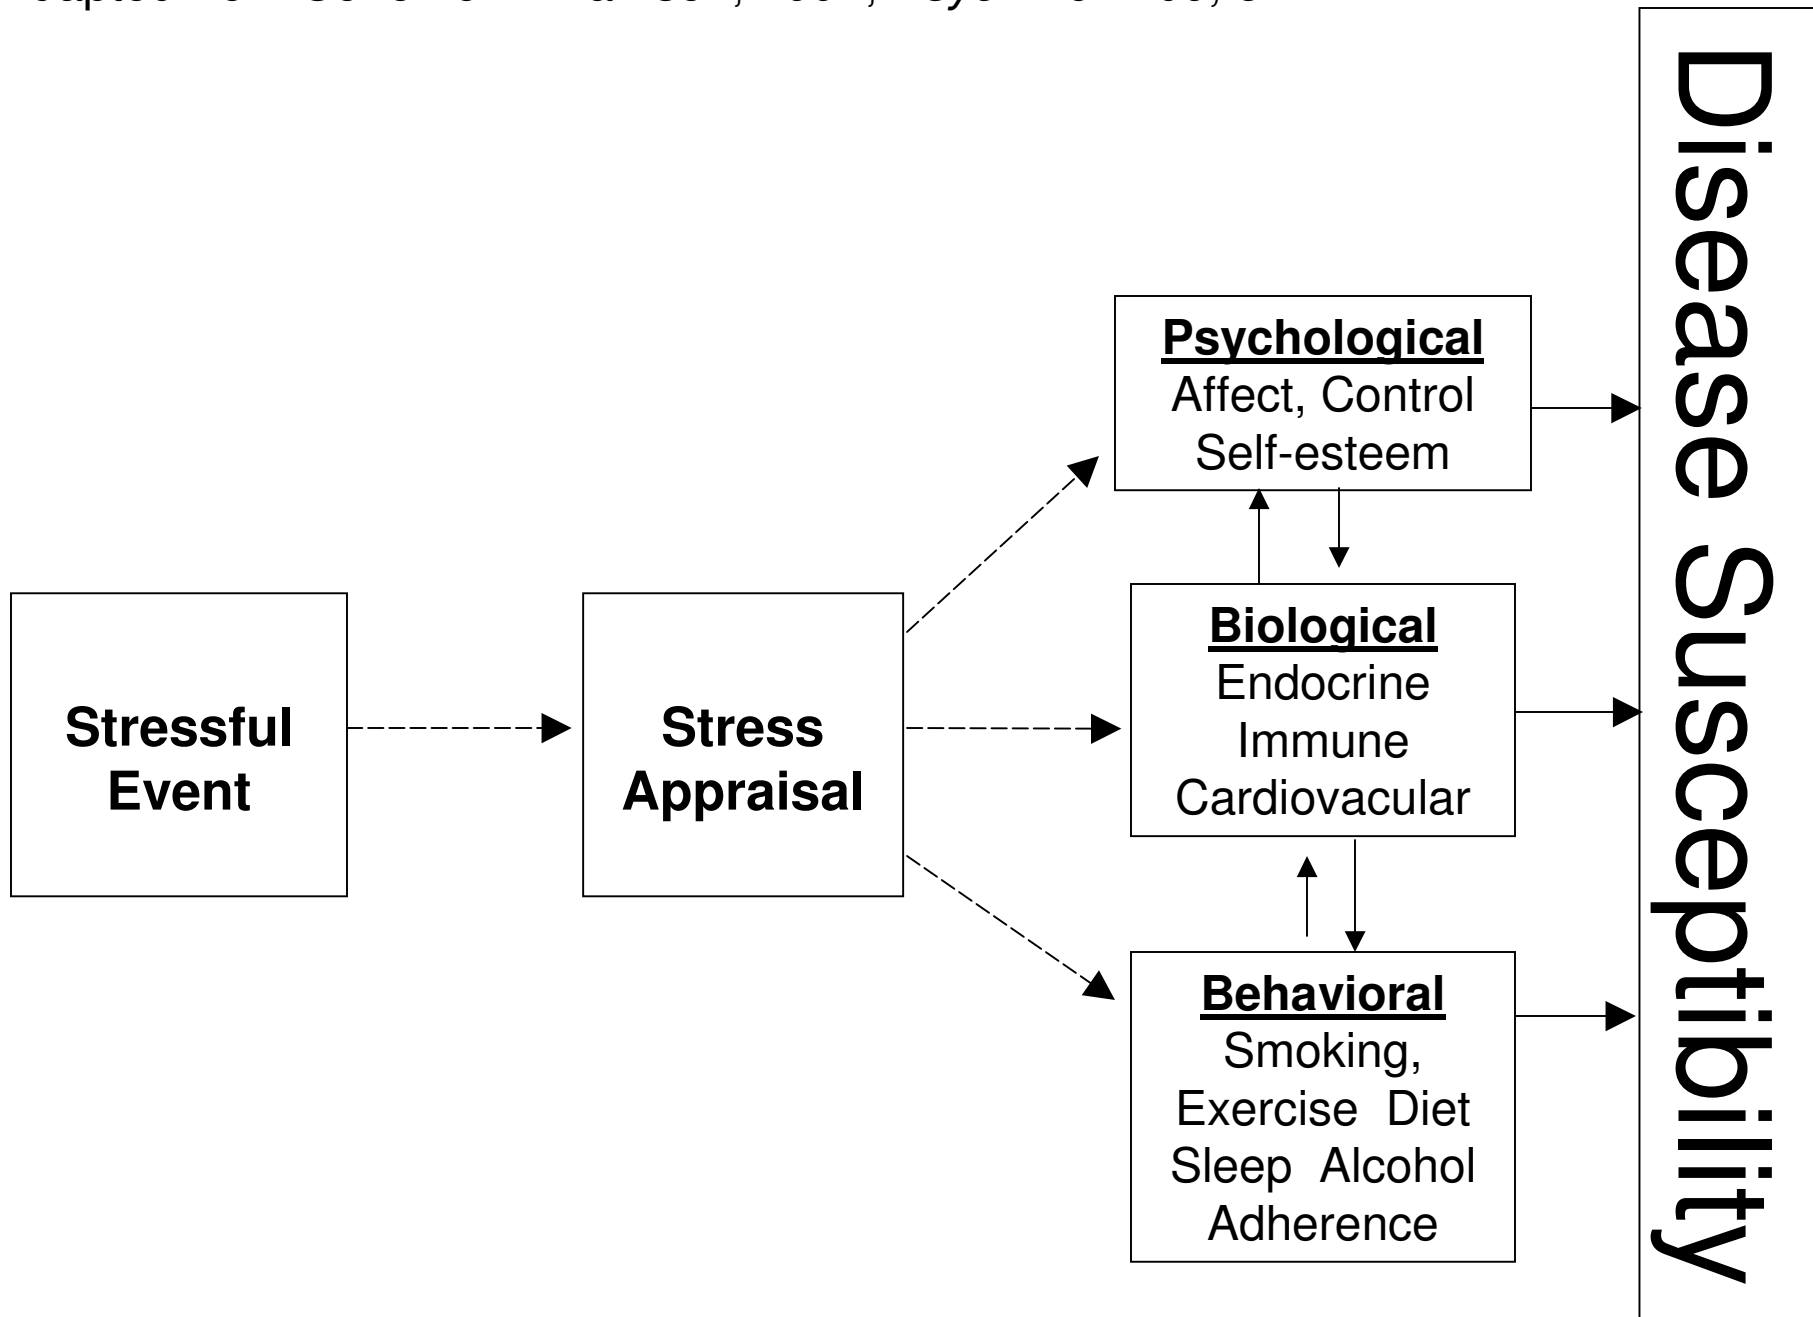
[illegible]

Stressful Event

Stress Appraisal

**Psychological**
Affect, Control
Self-esteem

**Biological**
Endocrine
Immune
Cardiovacular

**Behavioral**
Smoking,
Exercise Diet
Sleep Alcohol
Adherence

Disease Susceptibility